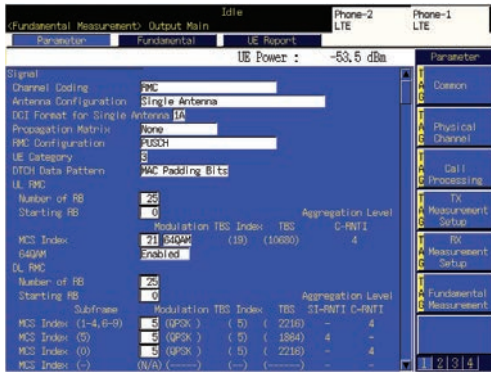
<Fundamental Measurement> Output Main

Idle

Phone-2 LTE

Phone-1 LTE

Parameter

Fundamental

UE Report

UE Power : -53.5 dBm

Parameter

Signal

Channel Coding RMC

Antenna Configuration Single Antenna

DCI Format for Single Antenna 1A

Propagation Matrix None

RMC Configuration PUSCH

UE Category 3

DTCH Data Pattern MAC Padding Bits

UL RMC

Number of RB 25

Starting RB 0

Modulation TBS Index TBS Aggregation Level C-RNTI

MCS Index 21 64QAM (19) (10680) 4

64QAM Enabled

DL RMC

Number of RB 25

Starting RB 0

Subframe Modulation TBS Index TBS Aggregation Level SI-RNTI C-RNTI

MCS Index (1-4,6-9) 5 (QPSK) (5) (2216) - 4

MCS Index (5) 5 (QPSK) (5) (1864) 4 -

MCS Index (0) 5 (QPSK) (5) (2216) - 4

MCS Index (-) (N/A) (-----) (--) (------) - -

Common

Physical Channel

Call Processing

TX Measurement Setup

RX Measurement Setup

Fundamental Measurement

1 2 3 4